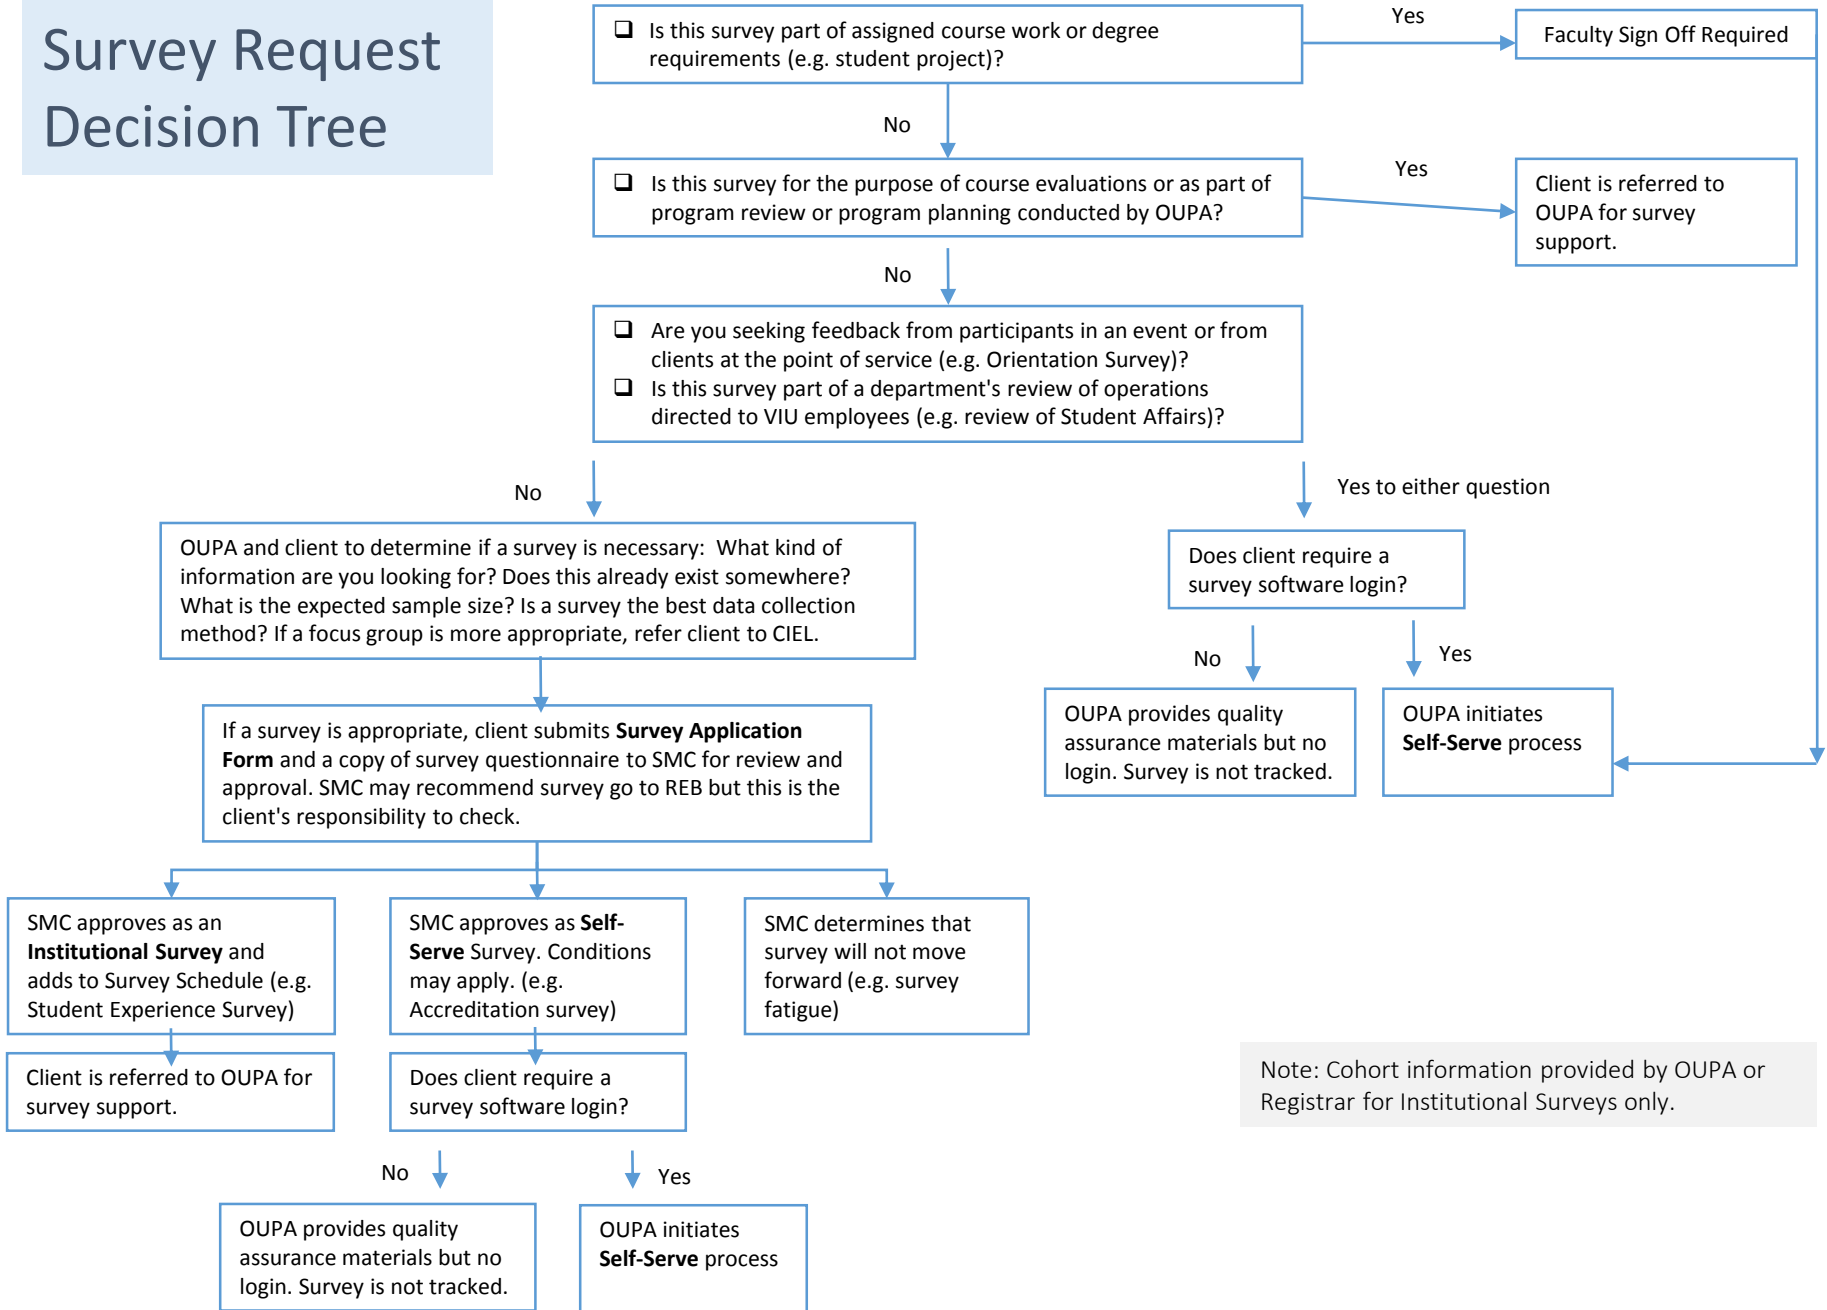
Survey Request Decision Tree

❑ Is this survey part of assigned course work or degree requirements (e.g. student project)?

Yes

Faculty Sign Off Required

No

❑ Is this survey for the purpose of course evaluations or as part of program review or program planning conducted by OUPA?

Yes

Client is referred to OUPA for survey support.

No

❑ Are you seeking feedback from participants in an event or from clients at the point of service (e.g. Orientation Survey)?
❑ Is this survey part of a department's review of operations directed to VIU employees (e.g. review of Student Affairs)?

No

Yes to either question

OUPA and client to determine if a survey is necessary: What kind of information are you looking for? Does this already exist somewhere? What is the expected sample size? Is a survey the best data collection method? If a focus group is more appropriate, refer client to CIEL.

Does client require a survey software login?

No

Yes

OUPA provides quality assurance materials but no login. Survey is not tracked.

OUPA initiates **Self-Serve** process

If a survey is appropriate, client submits **Survey Application Form** and a copy of survey questionnaire to SMC for review and approval. SMC may recommend survey go to REB but this is the client's responsibility to check.

SMC approves as an **Institutional Survey** and adds to Survey Schedule (e.g. Student Experience Survey)

SMC approves as **Self-Serve** Survey. Conditions may apply. (e.g. Accreditation survey)

SMC determines that survey will not move forward (e.g. survey fatigue)

Client is referred to OUPA for survey support.

Does client require a survey software login?

Note: Cohort information provided by OUPA or Registrar for Institutional Surveys only.

No

Yes

OUPA provides quality assurance materials but no login. Survey is not tracked.

OUPA initiates **Self-Serve** process